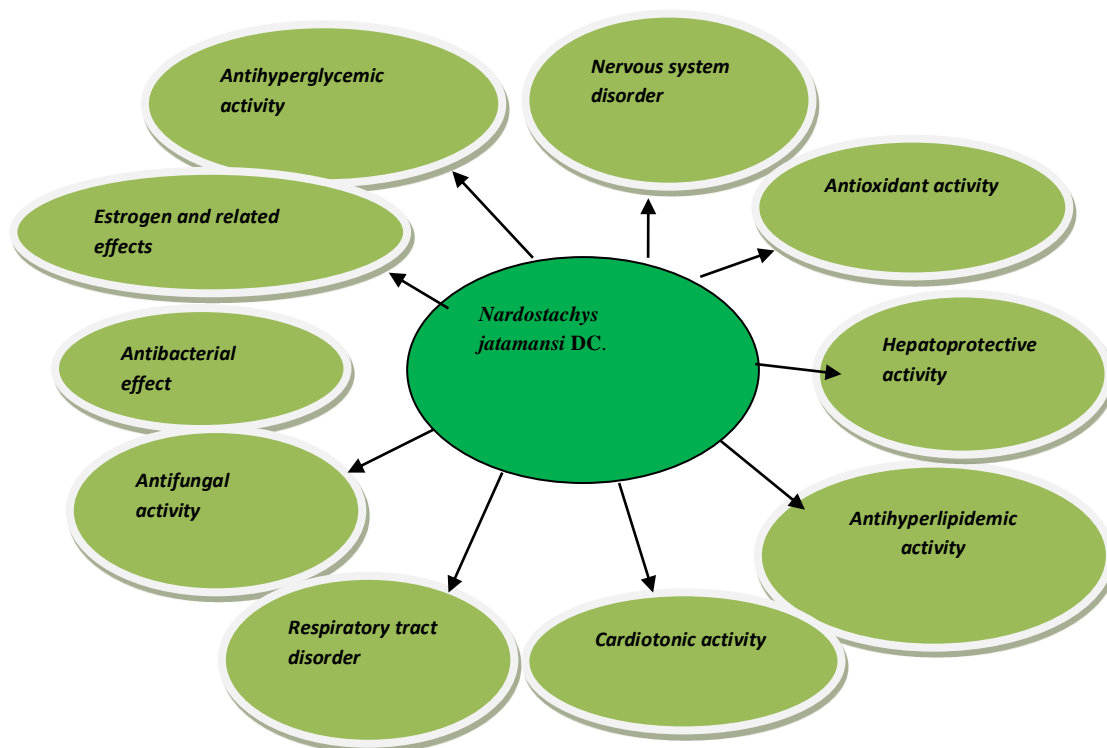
Nardostachys jatamansi DC.

Antihyperglycemic activity

Nervous system disorder

Antioxidant activity

Estrogen and related effects

Hepatoprotective activity

Antibacterial effect

Antifungal activity

Antihyperlipidemic activity

Respiratory tract disorder

Cardiotonic activity